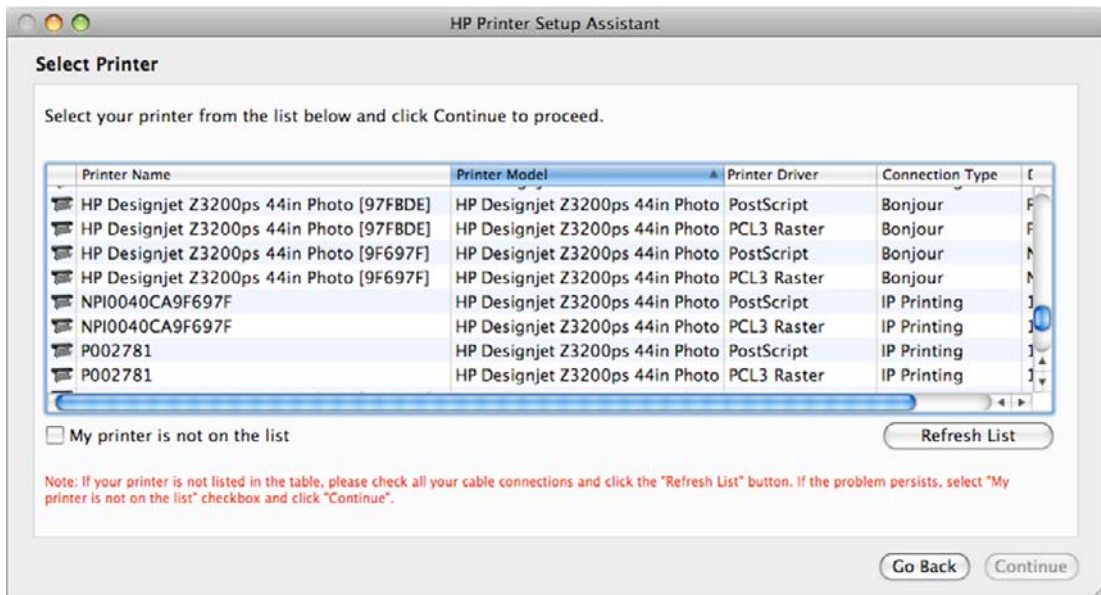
HP Printer Setup Assistant

Select Printer

Select your printer from the list below and click Continue to proceed.

| Printer Name | Printer Model | Printer Driver | Connection Type | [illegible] |
|---|---|---|---|---|
| HP Designjet Z3200ps 44in Photo [97FBDE] | HP Designjet Z3200ps 44in Photo | PostScript | Bonjour | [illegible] |
| HP Designjet Z3200ps 44in Photo [97FBDE] | HP Designjet Z3200ps 44in Photo | PCL3 Raster | Bonjour | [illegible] |
| HP Designjet Z3200ps 44in Photo [9F697F] | HP Designjet Z3200ps 44in Photo | PostScript | Bonjour | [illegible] |
| HP Designjet Z3200ps 44in Photo [9F697F] | HP Designjet Z3200ps 44in Photo | PCL3 Raster | Bonjour | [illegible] |
| NPI0040CA9F697F | HP Designjet Z3200ps 44in Photo | PostScript | IP Printing | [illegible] |
| NPI0040CA9F697F | HP Designjet Z3200ps 44in Photo | PCL3 Raster | IP Printing | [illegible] |
| P002781 | HP Designjet Z3200ps 44in Photo | PostScript | IP Printing | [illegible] |
| P002781 | HP Designjet Z3200ps 44in Photo | PCL3 Raster | IP Printing | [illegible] |

My printer is not on the list

Refresh List

Note: If your printer is not listed in the table, please check all your cable connections and click the "Refresh List" button. If the problem persists, select "My printer is not on the list" checkbox and click "Continue".

Go Back

Continue